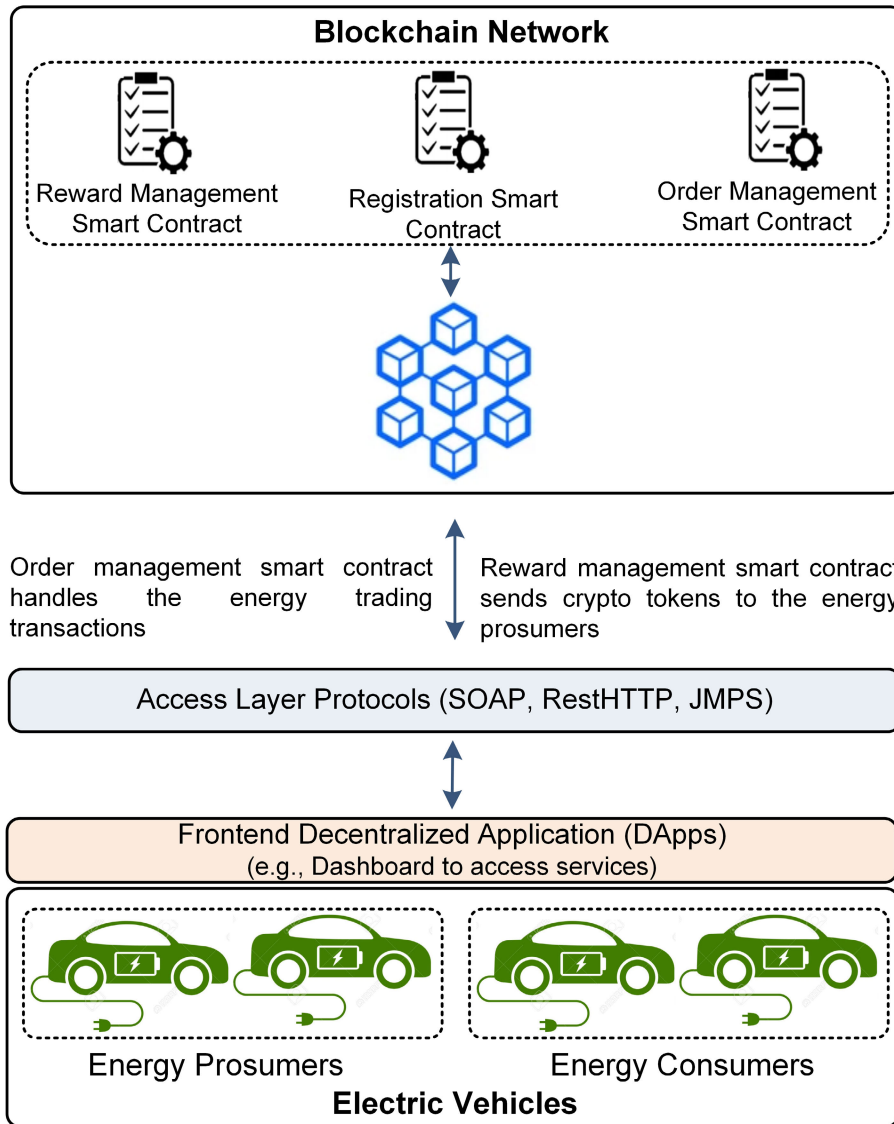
Blockchain Network

Reward Management Smart Contract

Registration Smart Contract

Order Management Smart Contract

Order management smart contract handles the energy trading transactions

Reward management smart contract sends crypto tokens to the energy prosumers

Access Layer Protocols (SOAP, RestHTTP, JMPS)

Frontend Decentralized Application (DApps)
(e.g., Dashboard to access services)

Energy Prosumers

Energy Consumers

Electric Vehicles